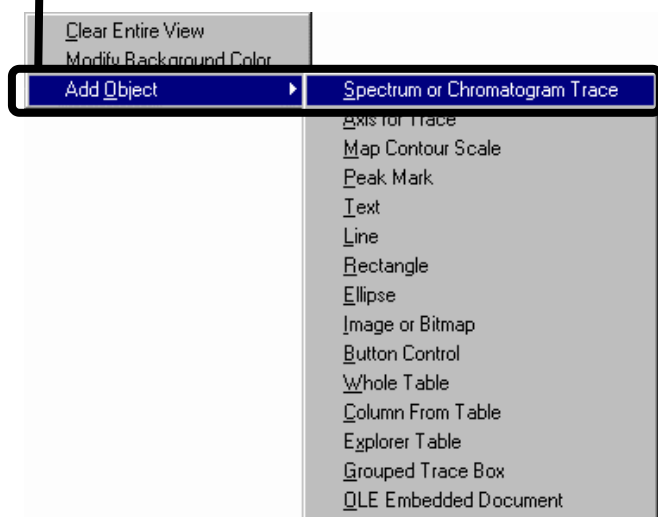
Clear Entire View
Modify Background Color
Add Object
Spectrum or Chromatogram Trace
Axis for Trace
Map Contour Scale
Peak Mark
Text
Line
Rectangle
Ellipse
Image or Bitmap
Button Control
Whole Table
Column From Table
Explorer Table
Grouped Trace Box
OLE Embedded Document